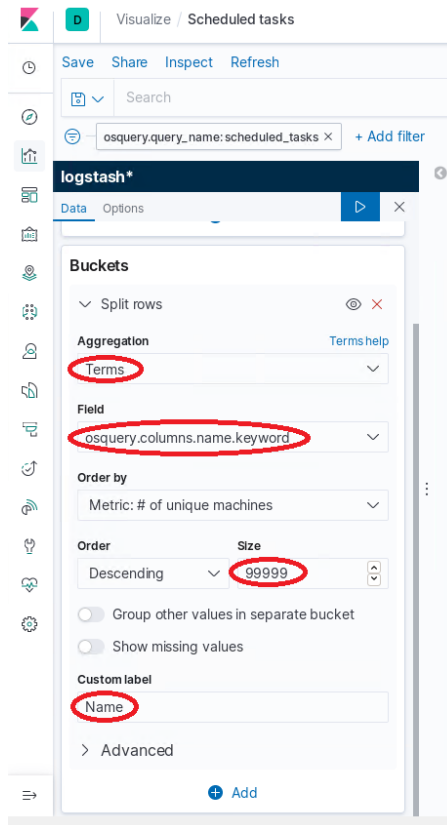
D Visualize / Scheduled tasks

Save Share Inspect Refresh

Search

osquery.query_name: scheduled_tasks × + Add filter

logstash*

Data Options

Buckets

Split rows

Aggregation Terms help

Terms

Field

osquery.columns.name.keyword

Order by

Metric: # of unique machines

Order

Descending

Size

99999

Group other values in separate bucket

Show missing values

Custom label

Name

Advanced

Add